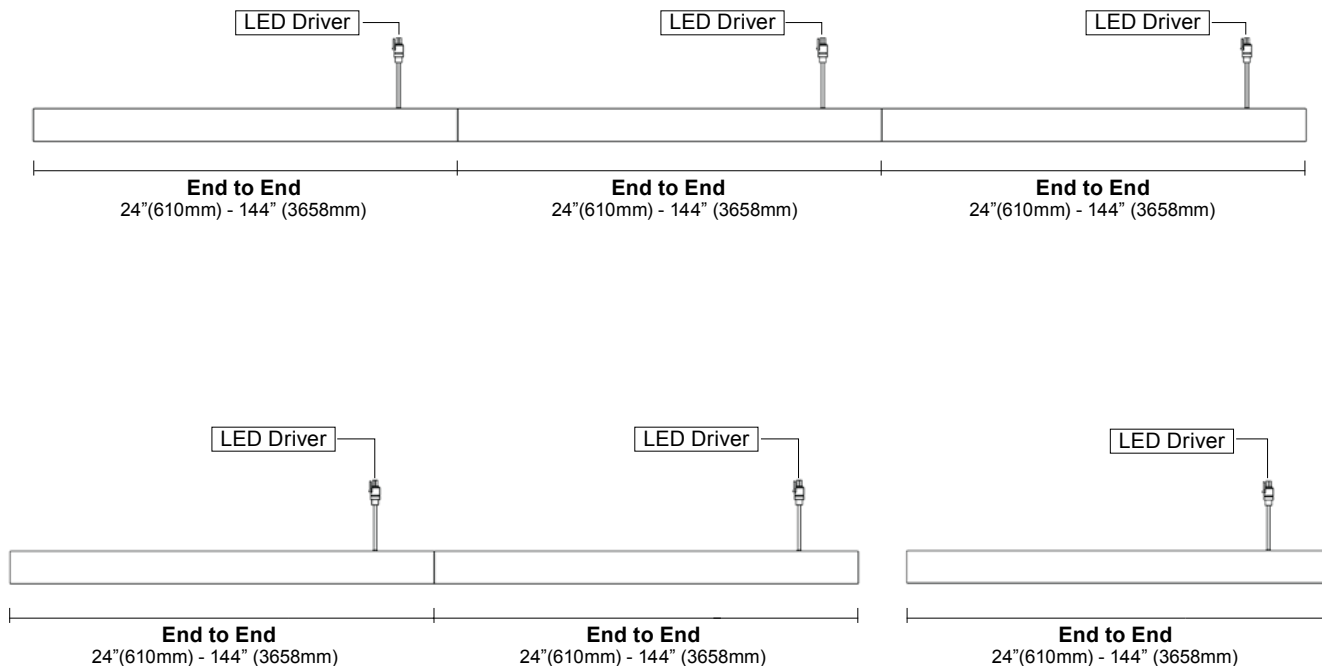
LED Driver

LED Driver

LED Driver

End to End
24"(610mm) - 144" (3658mm)

End to End
24"(610mm) - 144" (3658mm)

End to End
24"(610mm) - 144" (3658mm)

LED Driver

LED Driver

LED Driver

End to End
24"(610mm) - 144" (3658mm)

End to End
24"(610mm) - 144" (3658mm)

End to End
24"(610mm) - 144" (3658mm)